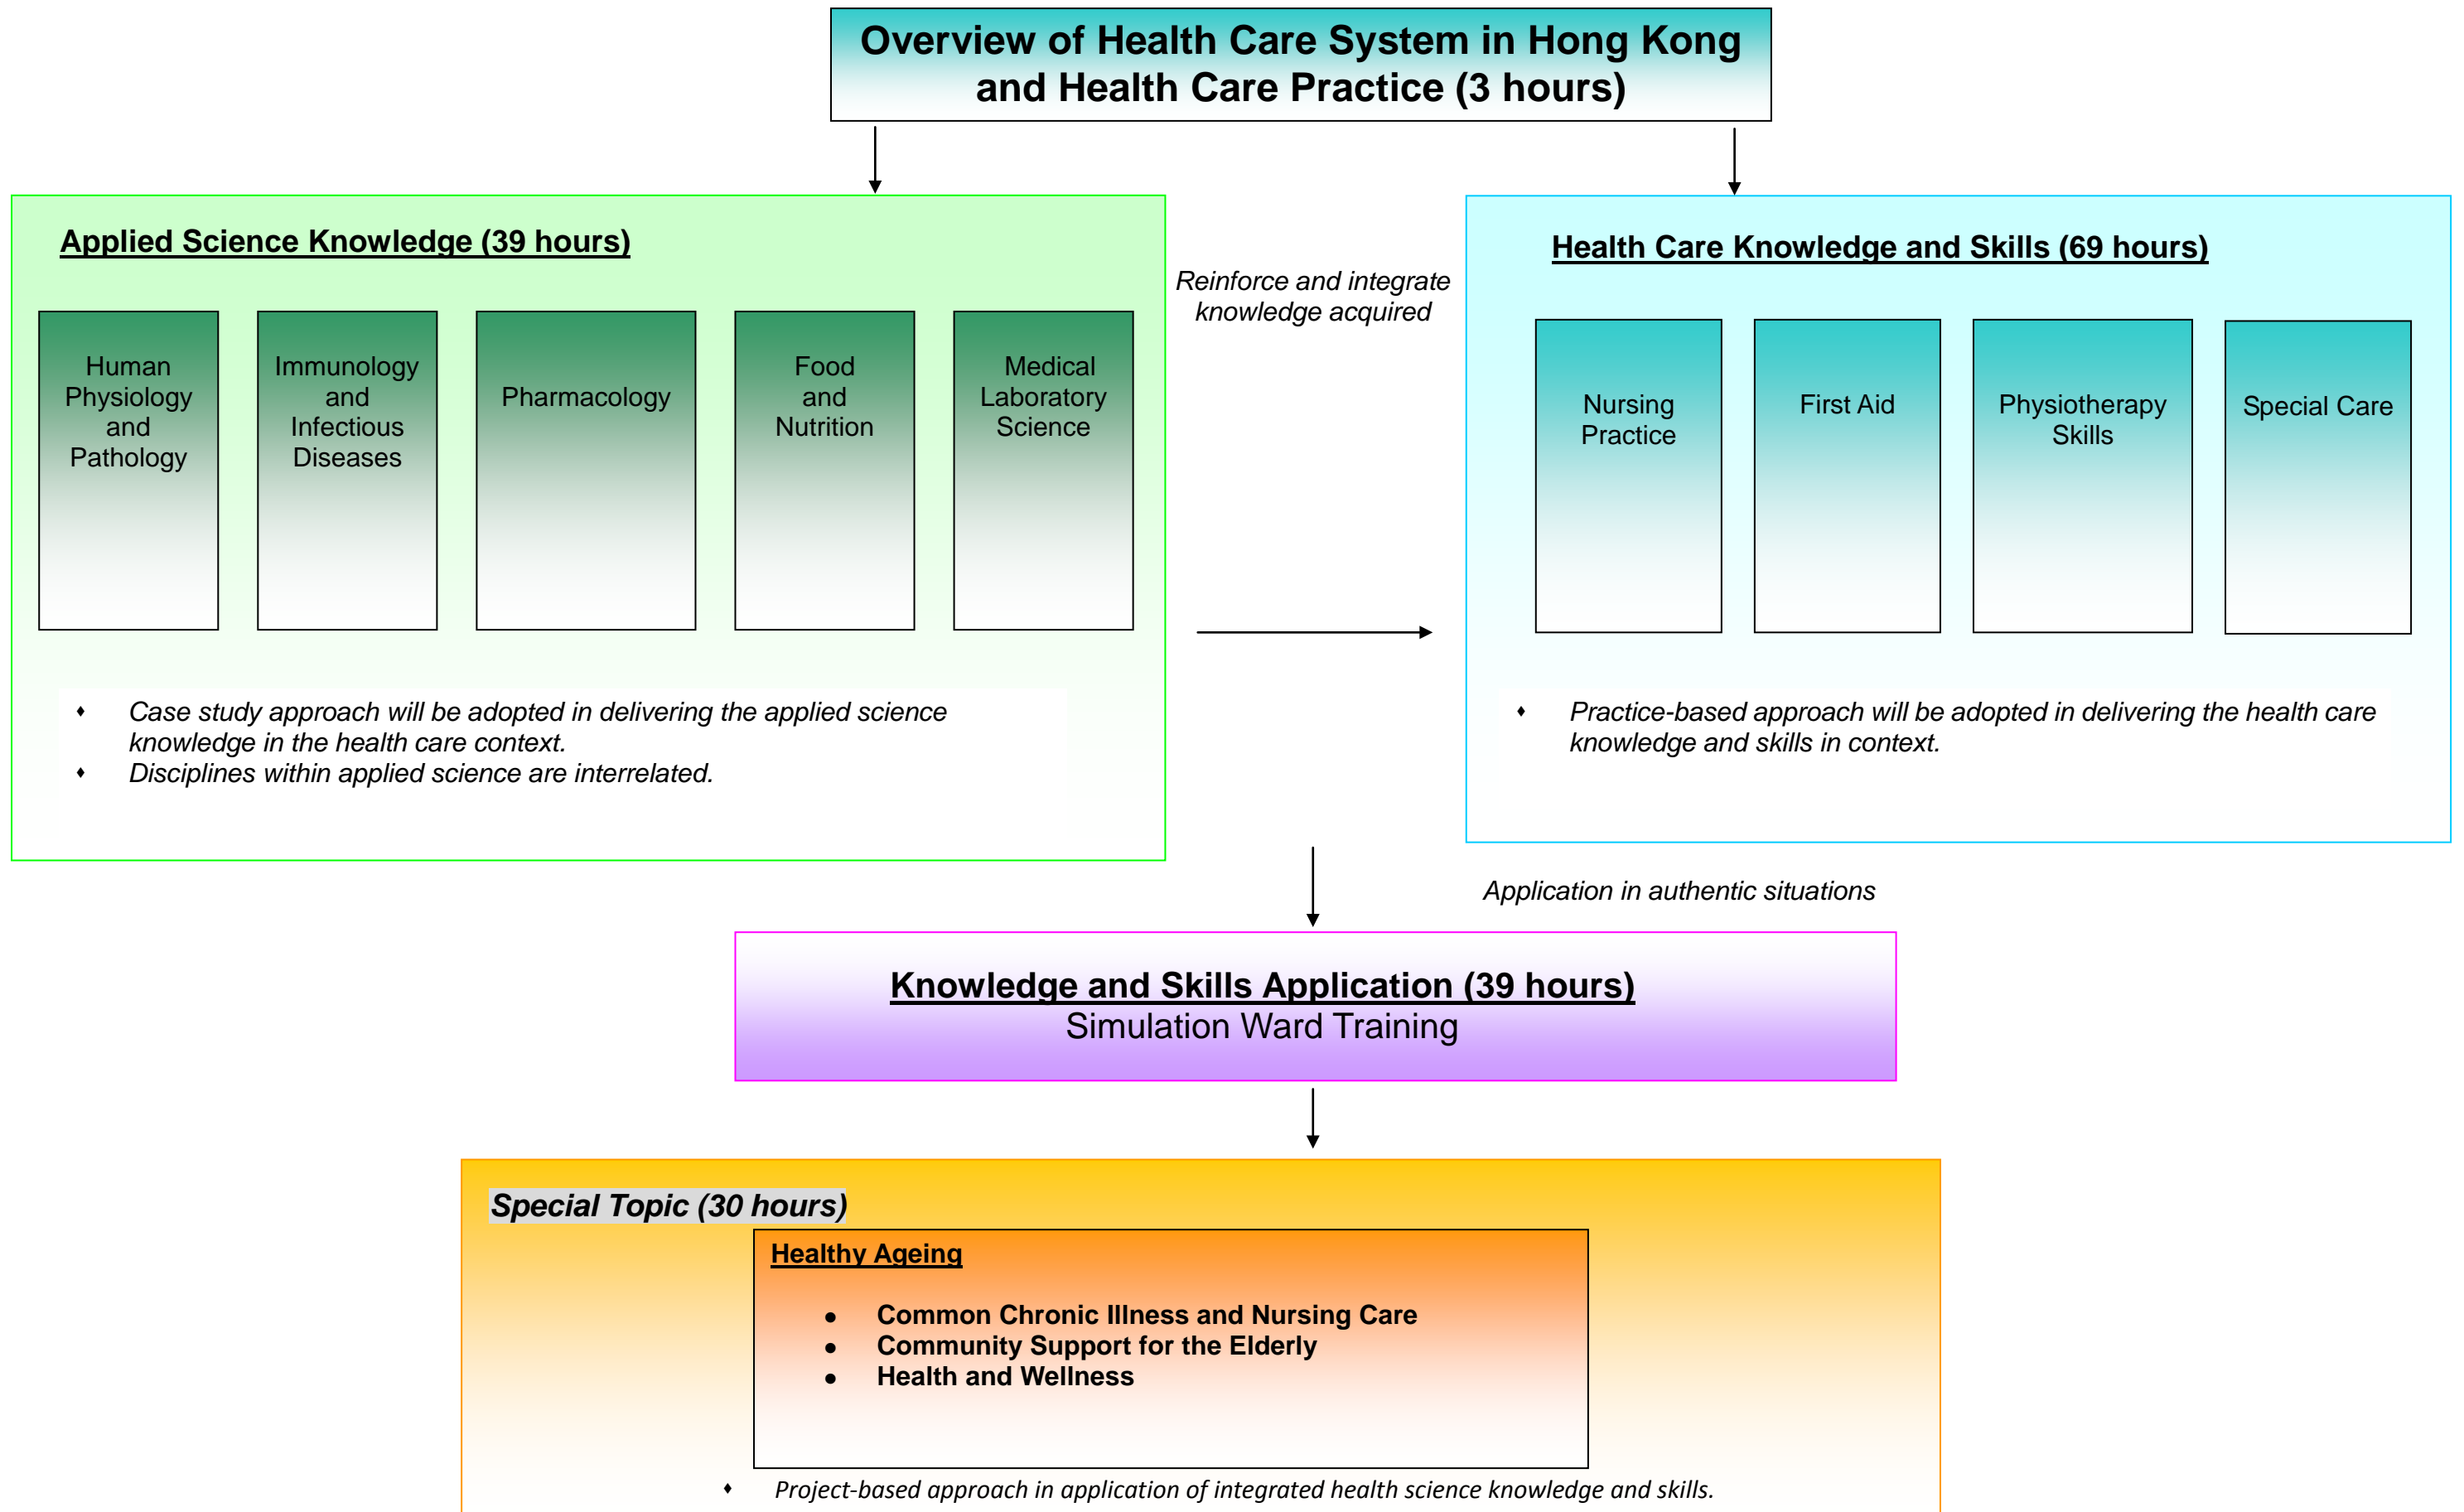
Overview of Health Care System in Hong Kong and Health Care Practice (3 hours)

Applied Science Knowledge (39 hours)

Human Physiology and Pathology

Immunology and Infectious Diseases

Pharmacology

Food and Nutrition

Medical Laboratory Science

- Case study approach will be adopted in delivering the applied science knowledge in the health care context.
- Disciplines within applied science are interrelated.

Reinforce and integrate knowledge acquired

Health Care Knowledge and Skills (69 hours)

Nursing Practice

First Aid

Physiotherapy Skills

Special Care

- Practice-based approach will be adopted in delivering the health care knowledge and skills in context.

Application in authentic situations

Knowledge and Skills Application (39 hours)
Simulation Ward Training

Special Topic (30 hours)

Healthy Ageing

- Common Chronic Illness and Nursing Care
- Community Support for the Elderly
- Health and Wellness

- Project-based approach in application of integrated health science knowledge and skills.